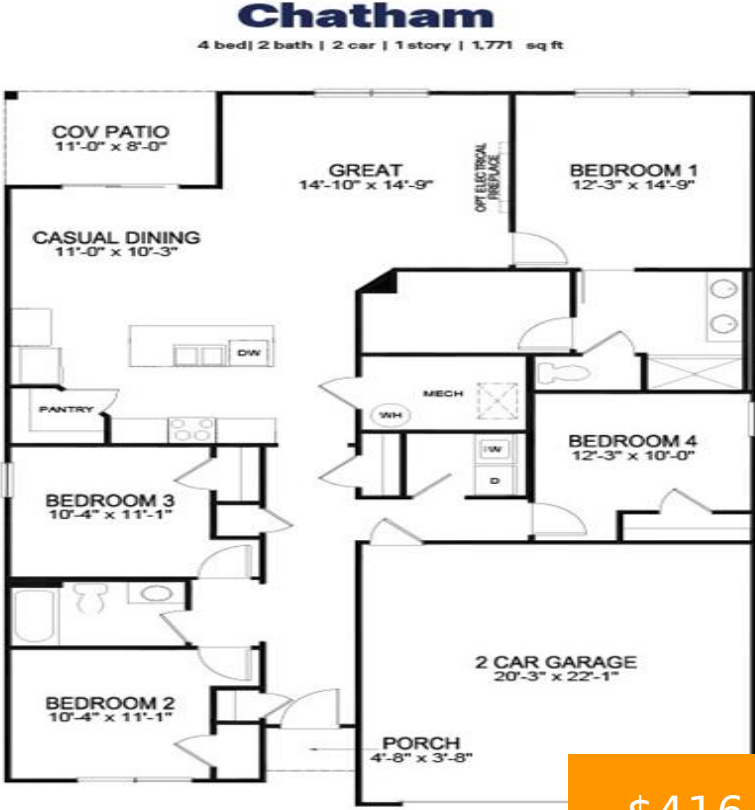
Chatham
4 bed| 2 bath | 2 car | 1 story | 1,771 sq ft

COV PATIO
11'-0" x 8'-0"

GREAT
14'-10" x 14'-9"

OPT ELECTRICAL FIREPLACE

BEDROOM 1
12'-3" x 14'-9"

CASUAL DINING
11'-0" x 10'-3"

DW

PANTRY

MECH

WH

BEDROOM 4
12'-3" x 10'-0"

W

D

BEDROOM 3
10'-4" x 11'-1"

2 CAR GARAGE
20'-3" x 22'-1"

BEDROOM 2
10'-4" x 11'-1"

PORCH
4'-8" x 3'-8"

$416